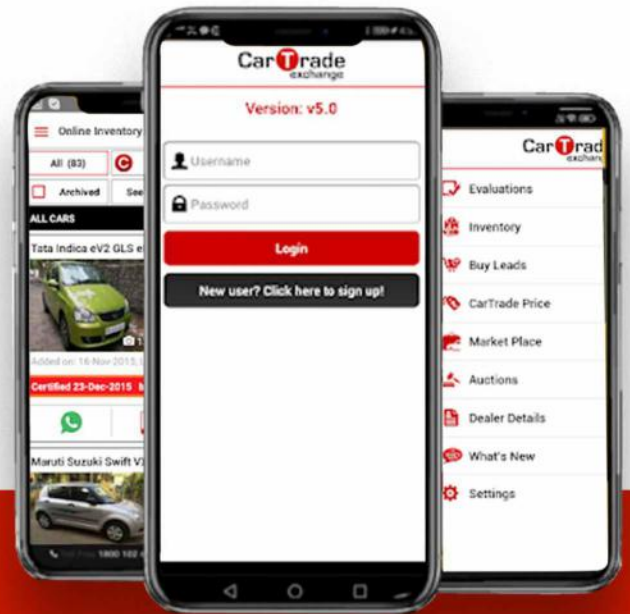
Online Inventory

All (83)

Archived

See

ALL CARS

Tata Indica eV2 GLS e

Added on: 16 Nov 2015,

Certified 23-Dec-2015

Maruti Suzuki Swift V

1800 102

CarTrade exchange

Version: v5.0

Username

Password

Login

New user? Click here to sign up!

CarTrade exchange

Evaluations

Inventory

Buy Leads

CarTrade Price

Market Place

Auctions

Dealer Details

What's New

Settings